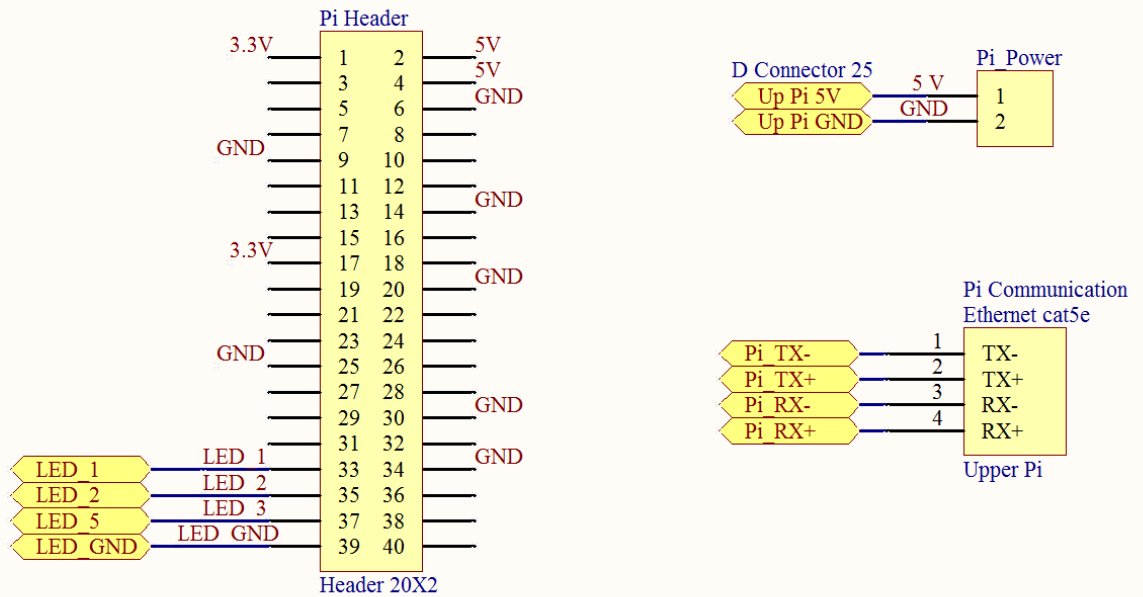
Pi Header

3.3V
1 2 5V
3 4 5V
5 6 GND
7 8
GND
9 10
11 12
13 14 GND
15 16
3.3V
17 18
19 20 GND
21 22
23 24
GND
25 26
27 28
29 30 GND
31 32
LED_1
33 34 GND
LED_2
35 36
LED_3
37 38
LED_GND
39 40

Header 20X2

LED_1
LED_2
LED_5
LED_GND

D Connector 25
Up Pi 5V
Up Pi GND
5 V
GND
Pi_Power
1
2

Pi Communication
Ethernet cat5e
Pi_TX-
Pi_TX+
Pi_RX-
Pi_RX+
1
2
3
4
TX-
TX+
RX-
RX+
Upper Pi